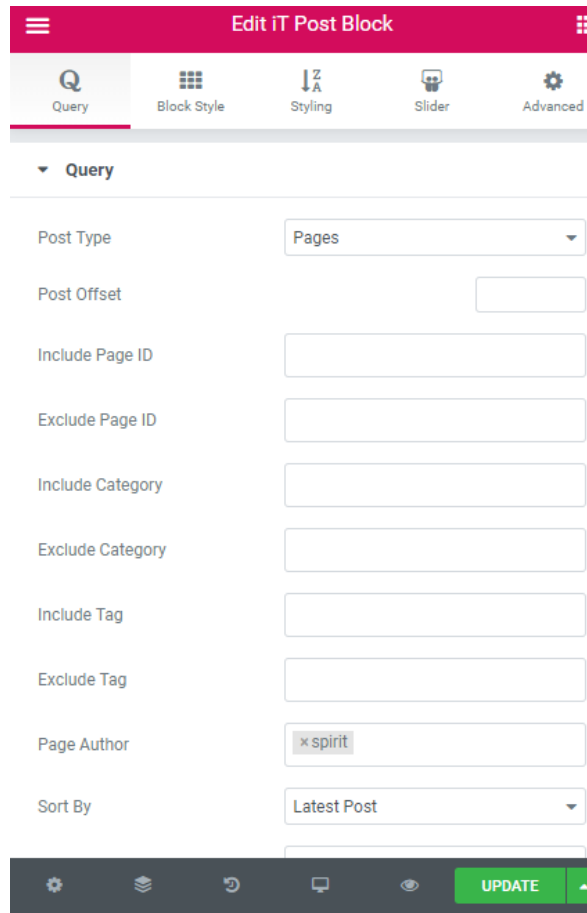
Edit iT Post Block

Query
Block Style
Styling
Slider
Advanced

Query

Post Type
Pages

Post Offset

Include Page ID

Exclude Page ID

Include Category

Exclude Category

Include Tag

Exclude Tag

Page Author
× spirit

Sort By
Latest Post

UPDATE